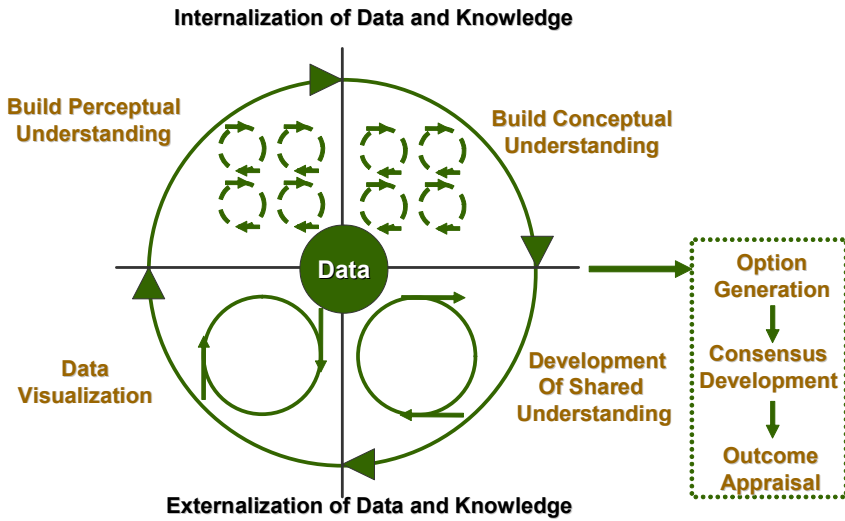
Internalization of Data and Knowledge

Build Perceptual Understanding

Build Conceptual Understanding

Data

Data Visualization

Development Of Shared Understanding

Option Generation

Consensus Development

Outcome Appraisal

Externalization of Data and Knowledge